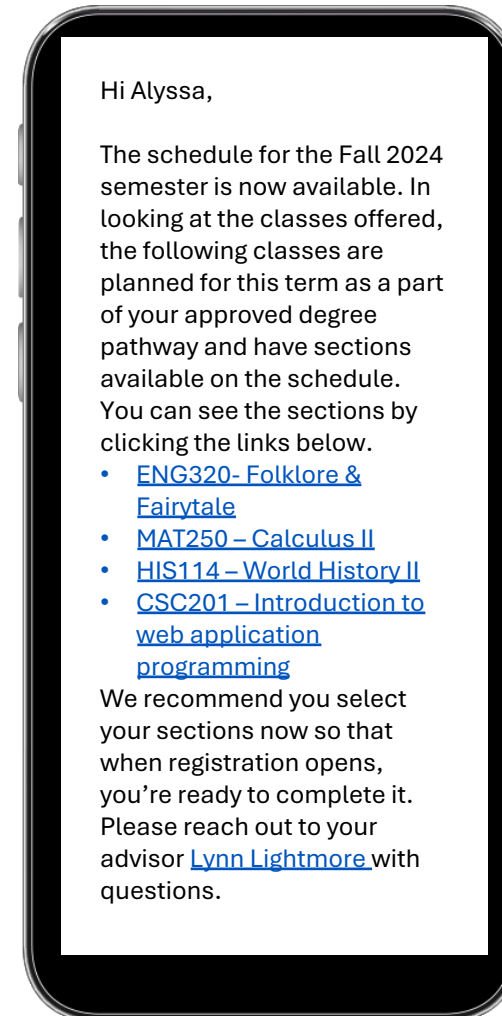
Hi Alyssa,

The schedule for the Fall 2024 semester is now available. In looking at the classes offered, the following classes are planned for this term as a part of your approved degree pathway and have sections available on the schedule. You can see the sections by clicking the links below.

- ENG320- Folklore & Fairytale
- MAT250 – Calculus II
- HIS114 – World History II
- CSC201 – Introduction to web application programming

We recommend you select your sections now so that when registration opens, you're ready to complete it. Please reach out to your advisor Lynn Lightmore with questions.